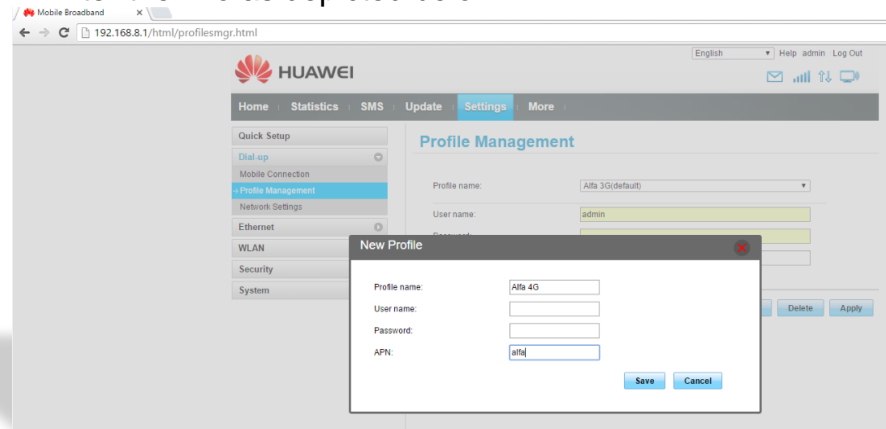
Mobile Broadband ×

192.168.8.1/html/profilesmgr.html

English Help admin Log Out

HUAWEI

Home Statistics SMS Update Settings More

Quick Setup
Dial-up
Mobile Connection
Profile Management
Network Settings
Ethernet
WLAN
Security
System

Profile Management

Profile name: Alfa 3G(default)

User name: admin

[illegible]

New Profile

Profile name: Alfa 4G
User name:
Password:
APN: alfa

Save Cancel

Delete Apply